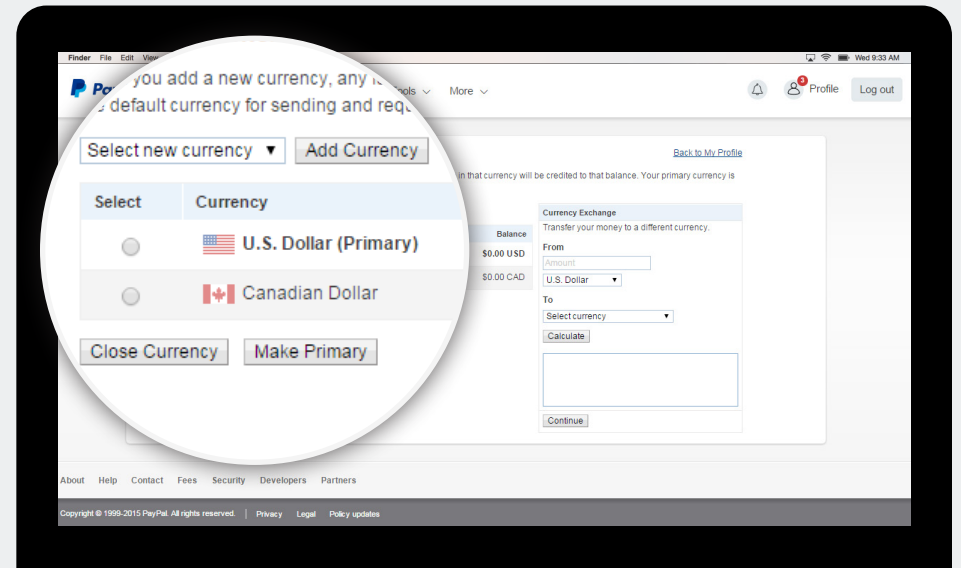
Finder File Edit View

Wed 9:33 AM

Pa

you add a new currency, any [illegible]

default currency for sending and requ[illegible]

ools

More

3

Profile

Log out

Select new currency ▼

Add Currency

Back to My Profile

in that currency will be credited to that balance. Your primary currency is

| Select | Currency |
|---|---|
| | U.S. Dollar (Primary) |
| | Canadian Dollar |

Balance

$0.00 USD

$0.00 CAD

Close Currency

Make Primary

Currency Exchange

Transfer your money to a different currency.

From

Amount

U.S. Dollar

To

Select currency

Calculate

Continue

About Help Contact Fees Security Developers Partners

Copyright © 1999-2015 PayPal. All rights reserved. | Privacy Legal Policy updates